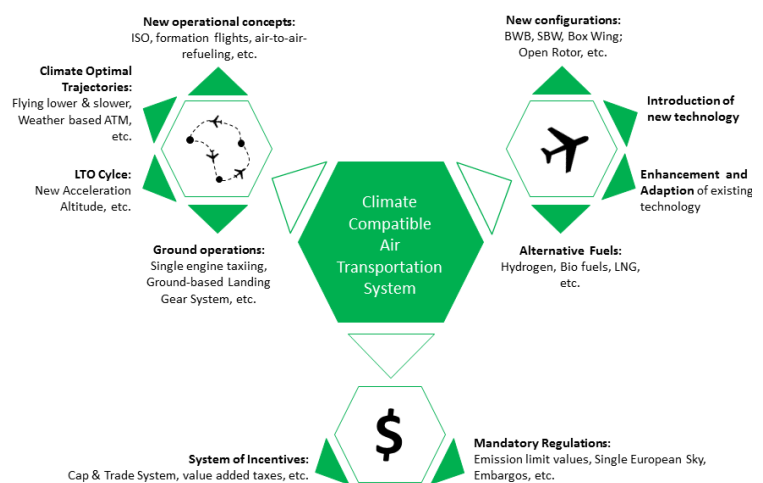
New operational concepts: ISO, formation flights, air-to-air-refueling, etc.

Climate Optimal Trajectories: Flying lower & slower, Weather based ATM, etc.

LTO Cylce: New Acceleration Altitude, etc.

Ground operations: Single engine taxiing, Ground-based Landing Gear System, etc.

New configurations: BWB, SBW, Box Wing; Open Rotor, etc.

Introduction of new technology

Enhancement and Adaption of existing technology

Alternative Fuels: Hydrogen, Bio fuels, LNG, etc.

Climate Compatible Air Transportation System

$

System of Incentives: Cap & Trade System, value added taxes, etc.

Mandatory Regulations: Emission limit values, Single European Sky, Embargos, etc.